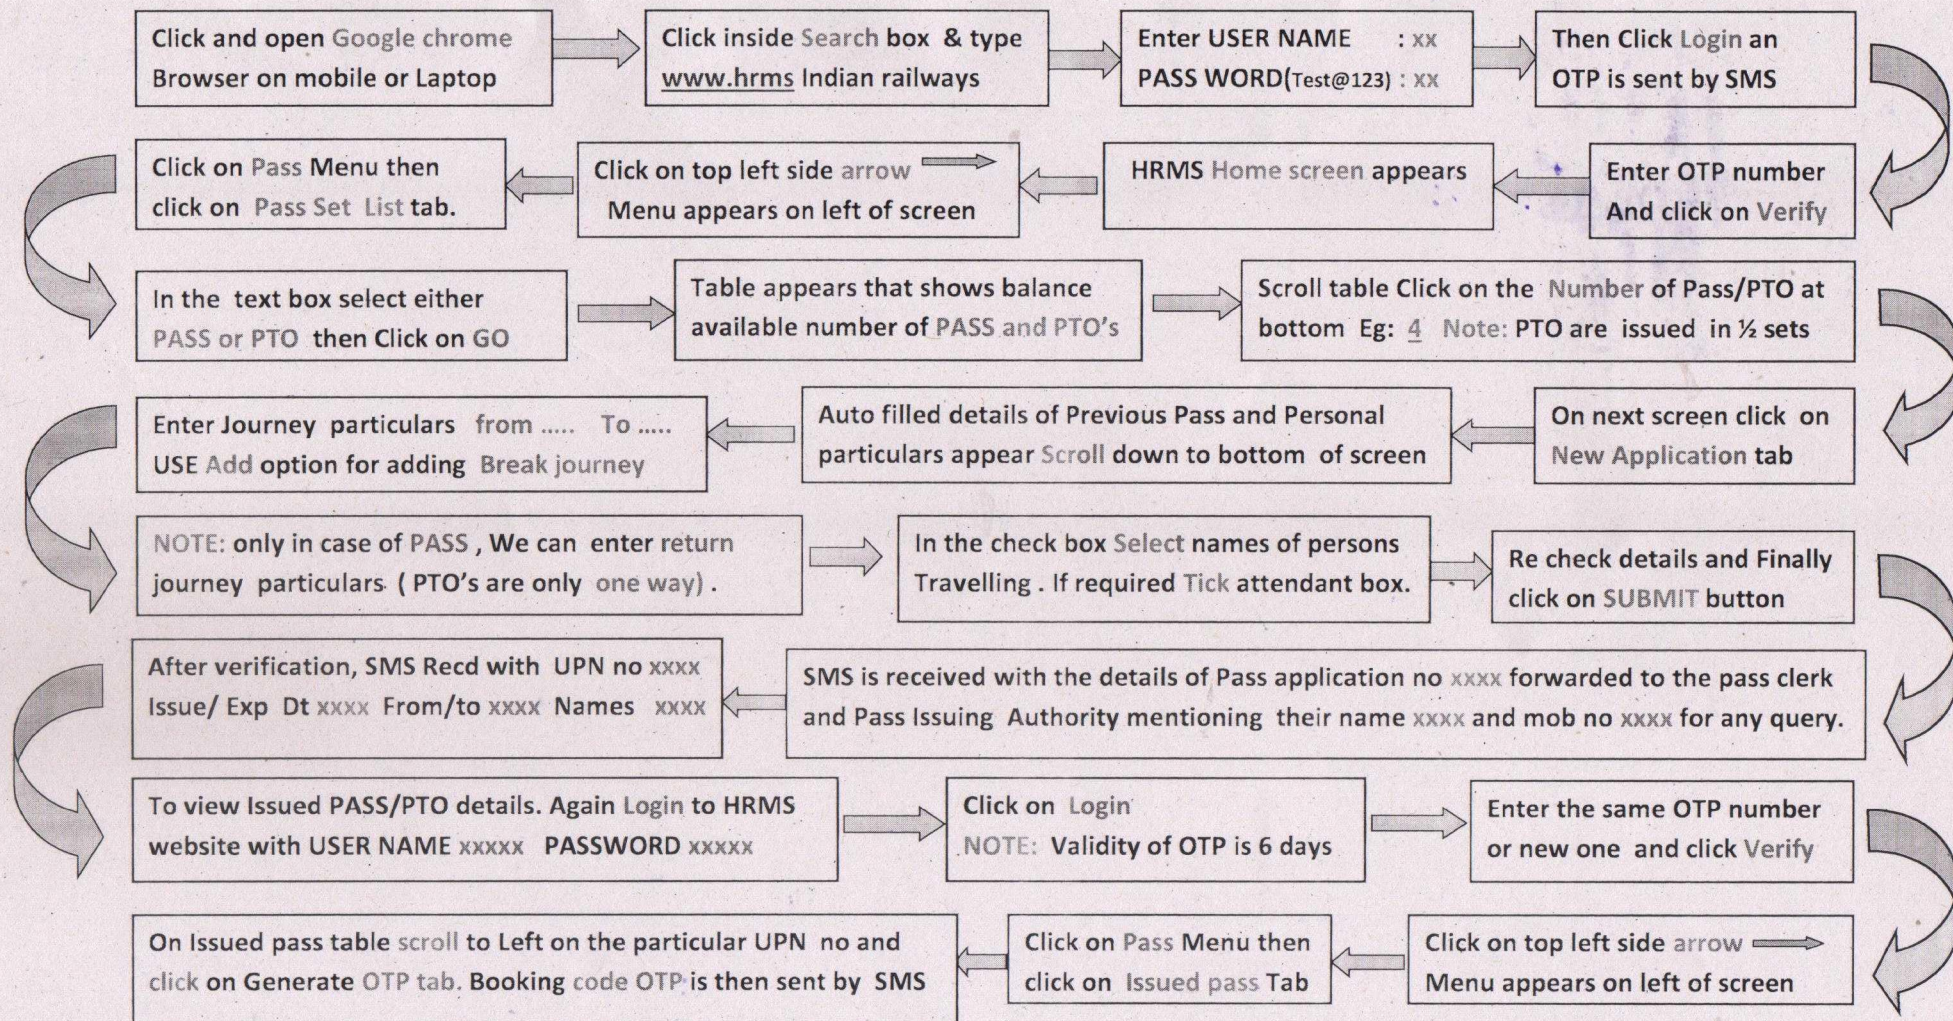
Click and open Google chrome Browser on mobile or Laptop

Click inside Search box & type www.hrms Indian railways

Enter USER NAME : xx
PASS WORD(Test@123) : xx

Then Click Login an OTP is sent by SMS

Enter OTP number And click on Verify

HRMS Home screen appears

Click on top left side arrow Menu appears on left of screen

Click on Pass Menu then click on Pass Set List tab.

In the text box select either PASS or PTO then Click on GO

Table appears that shows balance available number of PASS and PTO's

Scroll table Click on the Number of Pass/PTO at bottom Eg: 4 Note: PTO are issued in ½ sets

On next screen click on New Application tab

Auto filled details of Previous Pass and Personal particulars appear Scroll down to bottom of screen

Enter Journey particulars from ..... To .....
USE Add option for adding Break journey

NOTE: only in case of PASS , We can enter return journey particulars ( PTO's are only one way) .

In the check box Select names of persons Travelling . If required Tick attendant box.

Re check details and Finally click on SUBMIT button

SMS is received with the details of Pass application no xxxx forwarded to the pass clerk and Pass Issuing Authority mentioning their name xxxx and mob no xxxx for any query.

After verification, SMS Recd with UPN no xxxx Issue/ Exp Dt xxxx From/to xxxx Names xxxx

To view Issued PASS/PTO details. Again Login to HRMS website with USER NAME xxxxx PASSWORD xxxxx

Click on Login
NOTE: Validity of OTP is 6 days

Enter the same OTP number or new one and click Verify

Click on top left side arrow Menu appears on left of screen

Click on Pass Menu then click on Issued pass Tab

On Issued pass table scroll to Left on the particular UPN no and click on Generate OTP tab. Booking code OTP is then sent by SMS